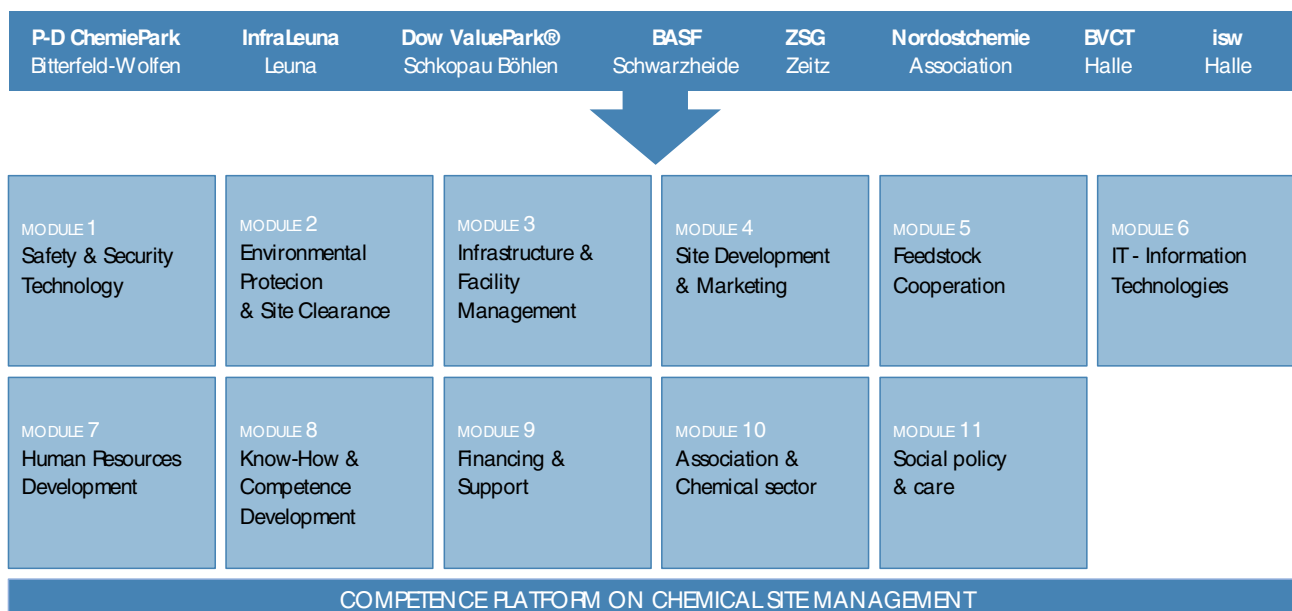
P-D ChemiePark
Bitterfeld-Wolfen

InfraLeuna
Leuna

Dow ValuePark®
Schkopau Böhlen

BASF
Schwarzheide

ZSG
Zeitz

Nordostchemie
Association

BVCT
Halle

isw
Halle

MODULE 1
Safety & Security Technology

MODULE 2
Environmental Protecion & Site Clearance

MODULE 3
Infrastructure & Facility Management

MODULE 4
Site Development & Marketing

MODULE 5
Feedstock Cooperation

MODULE 6
IT - Information Technologies

MODULE 7
Human Resources Development

MODULE 8
Know-How & Competence Development

MODULE 9
Financing & Support

MODULE 10
Association & Chemical sector

MODULE 11
Social policy & care

COMPETENCE PLATFORM ON CHEMICAL SITE MANAGEMENT